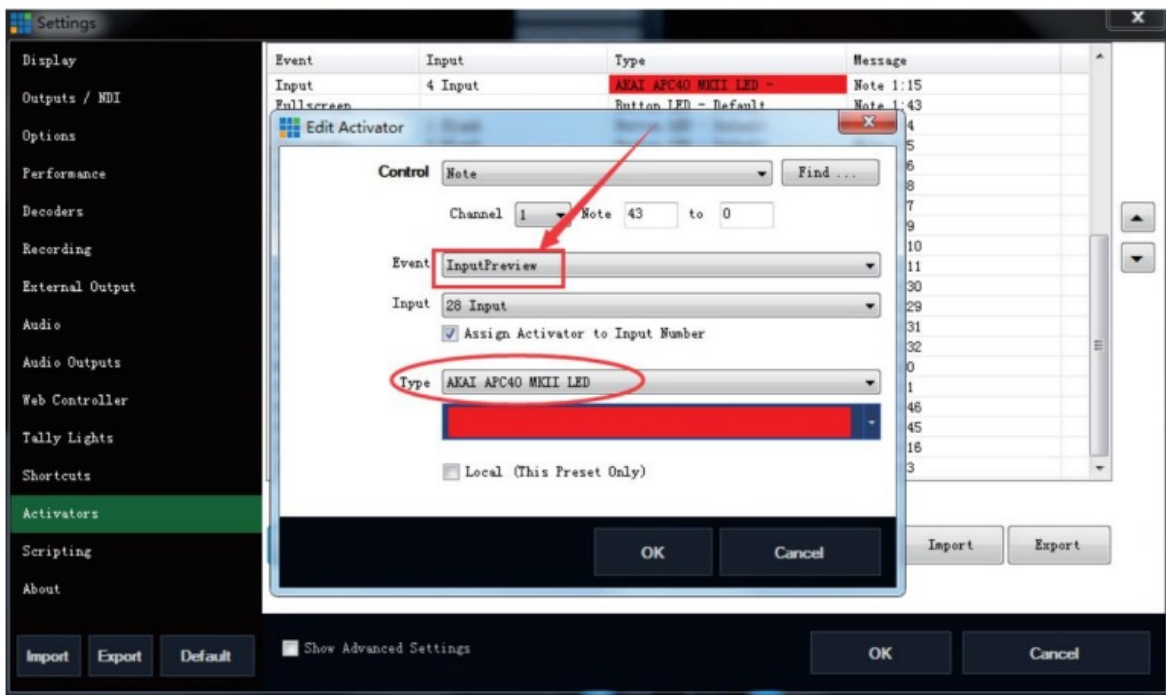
Settings

Display
Outputs / NDI
Options
Performance
Decoders
Recording
External Output
Audio
Audio Outputs
Web Controller
Tally Lights
Shortcuts
Activators
Scripting
About

| Event | Input | Type | Message |
|---|---|---|---|
| Input | 4 Input | AKAI APC40 MKII LED - | Note 1:15 |
| Fullscreen | | Button LED - Default | Note 1:43 |
| | | | 4 |
| | | | 5 |
| | | | 6 |
| | | | 8 |
| | | | 7 |
| | | | 9 |
| | | | 10 |
| | | | 11 |
| | | | 30 |
| | | | 29 |
| | | | 31 |
| | | | 32 |
| | | | 0 |
| | | | 1 |
| | | | 46 |
| | | | 45 |
| | | | 16 |
| | | | 3 |

Edit Activator

Control Note
Find ...
Channel 1 Note 43 to 0
Event InputPreview
Input 28 Input
Assign Activator to Input Number
Type AKAI APC40 MKII LED
Local (This Preset Only)
OK
Cancel

Import
Export

Import
Export
Default
Show Advanced Settings
OK
Cancel